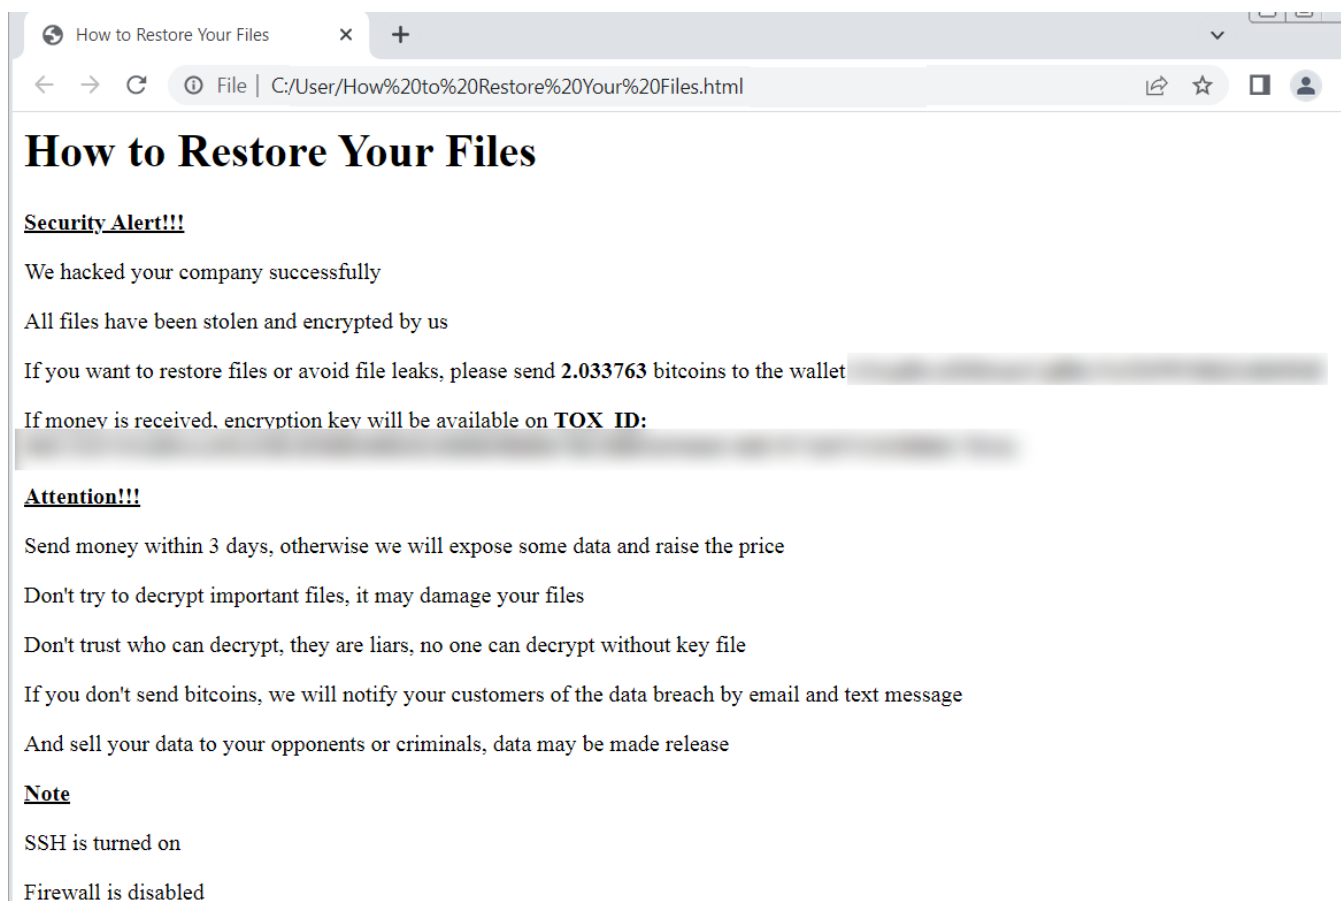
How to Restore Your Files

File | C:/User/How%20to%20Restore%20Your%20Files.html

# How to Restore Your Files

**Security Alert!!!**

We hacked your company successfully

All files have been stolen and encrypted by us

If you want to restore files or avoid file leaks, please send **2.033763** bitcoins to the wallet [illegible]

If money is received, encryption key will be available on **TOX_ID:** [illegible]

**Attention!!!**

Send money within 3 days, otherwise we will expose some data and raise the price

Don't try to decrypt important files, it may damage your files

Don't trust who can decrypt, they are liars, no one can decrypt without key file

If you don't send bitcoins, we will notify your customers of the data breach by email and text message

And sell your data to your opponents or criminals, data may be made release

**Note**

SSH is turned on

Firewall is disabled